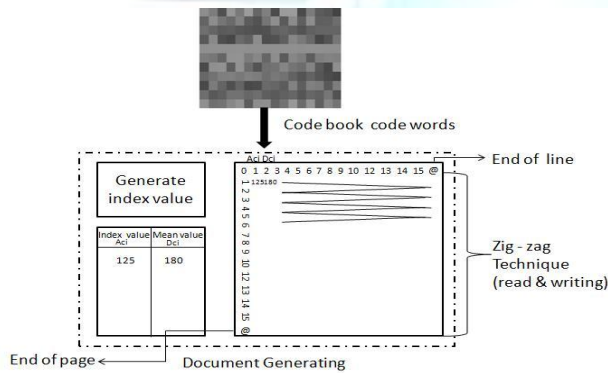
Code book code words

End of line

Generate index value

| Index value Aci | Mean value Dci |
|---|---|
| 125 | 180 |

Aci Dci
0 1 2 3 4 5 6 7 8 9 10 11 12 13 14 15 @
1 125180
2
3
4
5
6
7
8
9
10
12
13
14
15
@

Zig - zag Technique (read & writing)

End of page

Document Generating